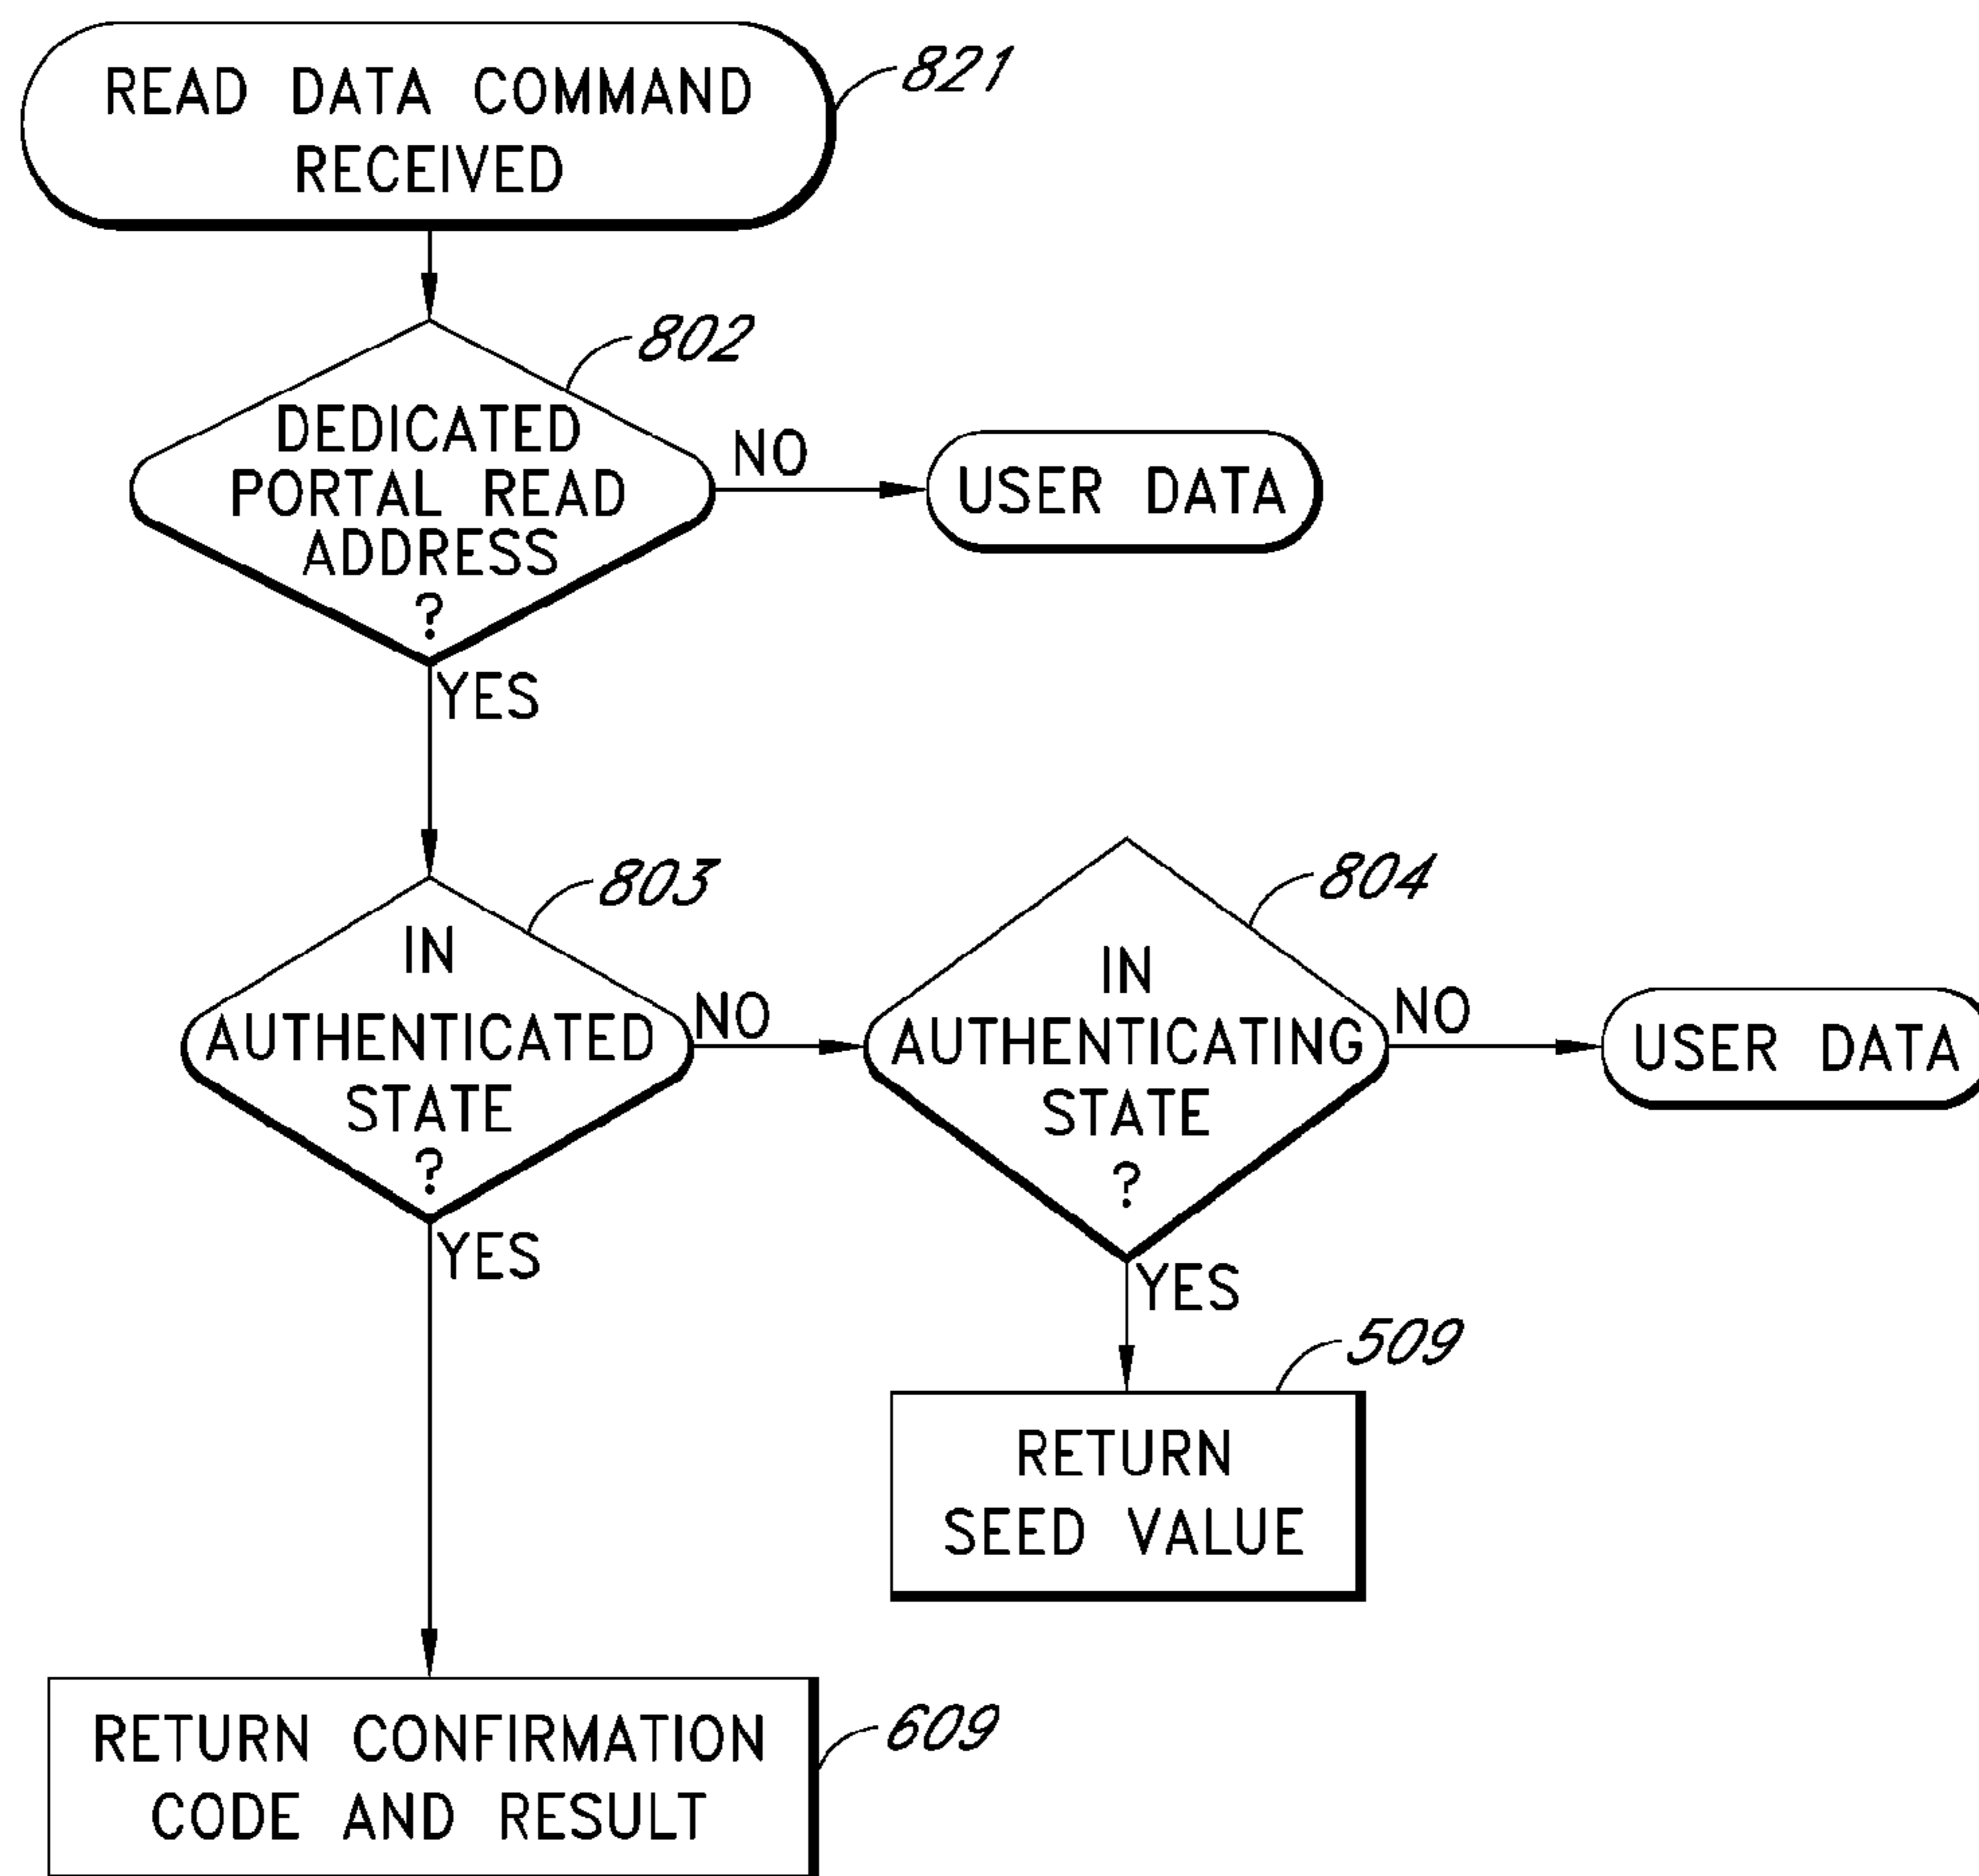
READ DATA COMMAND RECEIVED

821

802

DEDICATED PORTAL READ ADDRESS ?

NO

USER DATA

YES

803

IN AUTHENTICATED STATE ?

NO

804

IN AUTHENTICATING STATE ?

NO

USER DATA

YES

YES

509

RETURN SEED VALUE

RETURN CONFIRMATION CODE AND RESULT

609